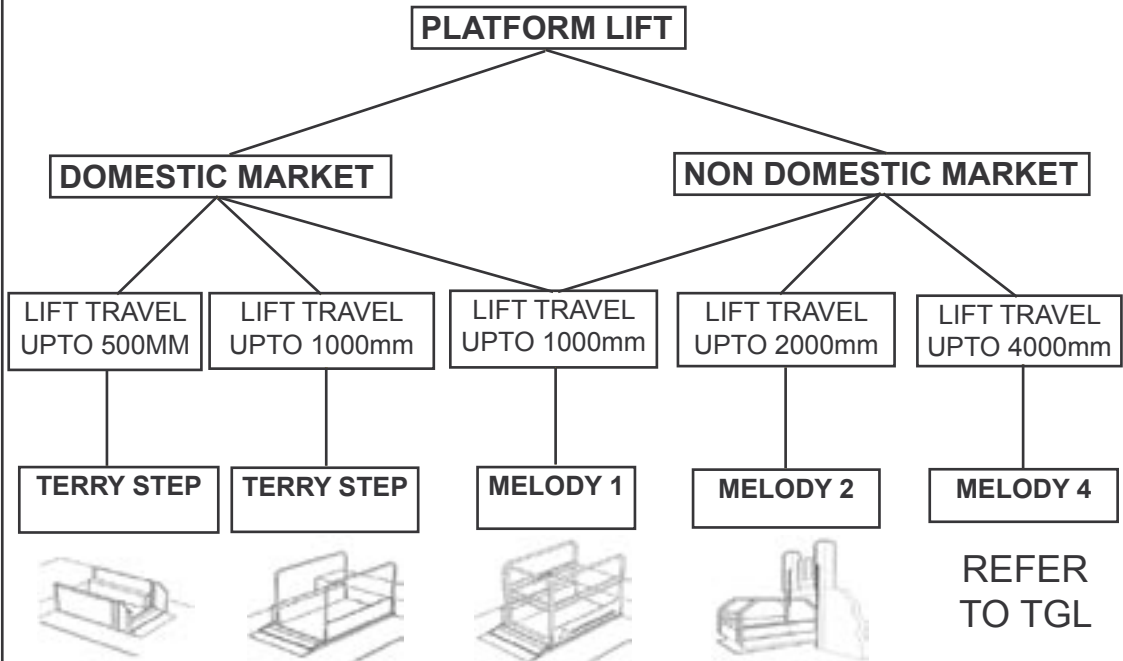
PLATFORM LIFT

DOMESTIC MARKET

NON DOMESTIC MARKET

LIFT TRAVEL UPTO 500MM

LIFT TRAVEL UPTO 1000mm

LIFT TRAVEL UPTO 1000mm

LIFT TRAVEL UPTO 2000mm

LIFT TRAVEL UPTO 4000mm

TERRY STEP

TERRY STEP

MELODY 1

MELODY 2

MELODY 4

REFER TO TGL